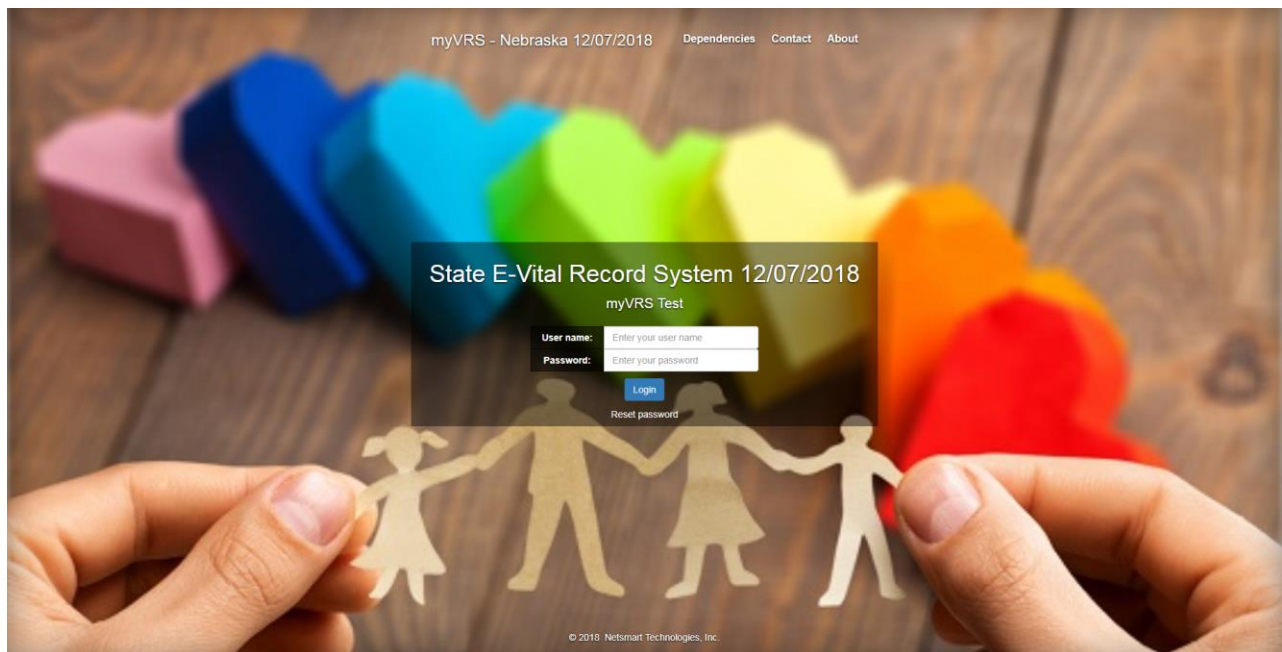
myVRS - Nebraska 12/07/2018 Dependencies Contact About

State E-Vital Record System 12/07/2018

myVRS Test

User name: Enter your user name

Password: Enter your password

Login

Reset password

© 2018 Netsmart Technologies, Inc.